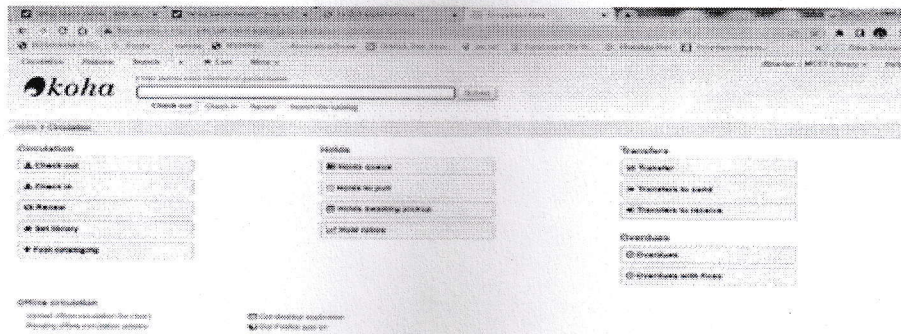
koha

Check out Check in Renew Search the catalog

Submit

Home › Circulation

Circulation

Check out

Check in

Renew

Set library

Fast cataloging

Holds

Holds queue

Holds to pull

Holds awaiting pickup

Hold ratios

Transfers

Transfer

Transfers to send

Transfers to receive

Overdues

Overdues

Overdues with fines

Offline circulation

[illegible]

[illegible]